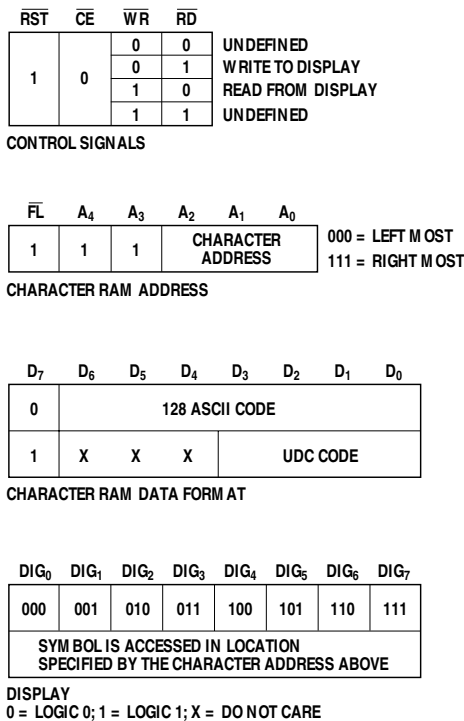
| $\overline{RST}$ | $\overline{CE}$ | $\overline{WR}$ | $\overline{RD}$ | |
|---|---|---|---|---|
| 1 | 0 | 0 | 0 | UNDEFINED |
| | | 0 | 1 | WRITE TO DISPLAY |
| | | 1 | 0 | READ FROM DISPLAY |
| | | 1 | 1 | UNDEFINED |

CONTROL SIGNALS

| $\overline{FL}$ | $A_4$ | $A_3$ | $A_2$ | $A_1$ | $A_0$ |
|---|---|---|---|---|---|
| 1 | 1 | 1 | CHARACTER ADDRESS | | |

000 = LEFT MOST
111 = RIGHT MOST

CHARACTER RAM ADDRESS

| $D_7$ | $D_6$ | $D_5$ | $D_4$ | $D_3$ | $D_2$ | $D_1$ | $D_0$ |
|---|---|---|---|---|---|---|---|
| 0 | 128 ASCII CODE | | | | | | |
| 1 | X | X | X | UDC CODE | | | |

CHARACTER RAM DATA FORMAT

| $DIG_0$ | $DIG_1$ | $DIG_2$ | $DIG_3$ | $DIG_4$ | $DIG_5$ | $DIG_6$ | $DIG_7$ |
|---|---|---|---|---|---|---|---|
| 000 | 001 | 010 | 011 | 100 | 101 | 110 | 111 |
| SYMBOL IS ACCESSED IN LOCATION SPECIFIED BY THE CHARACTER ADDRESS ABOVE | | | | | | | |

DISPLAY
0 = LOGIC 0; 1 = LOGIC 1; X = DO NOT CARE